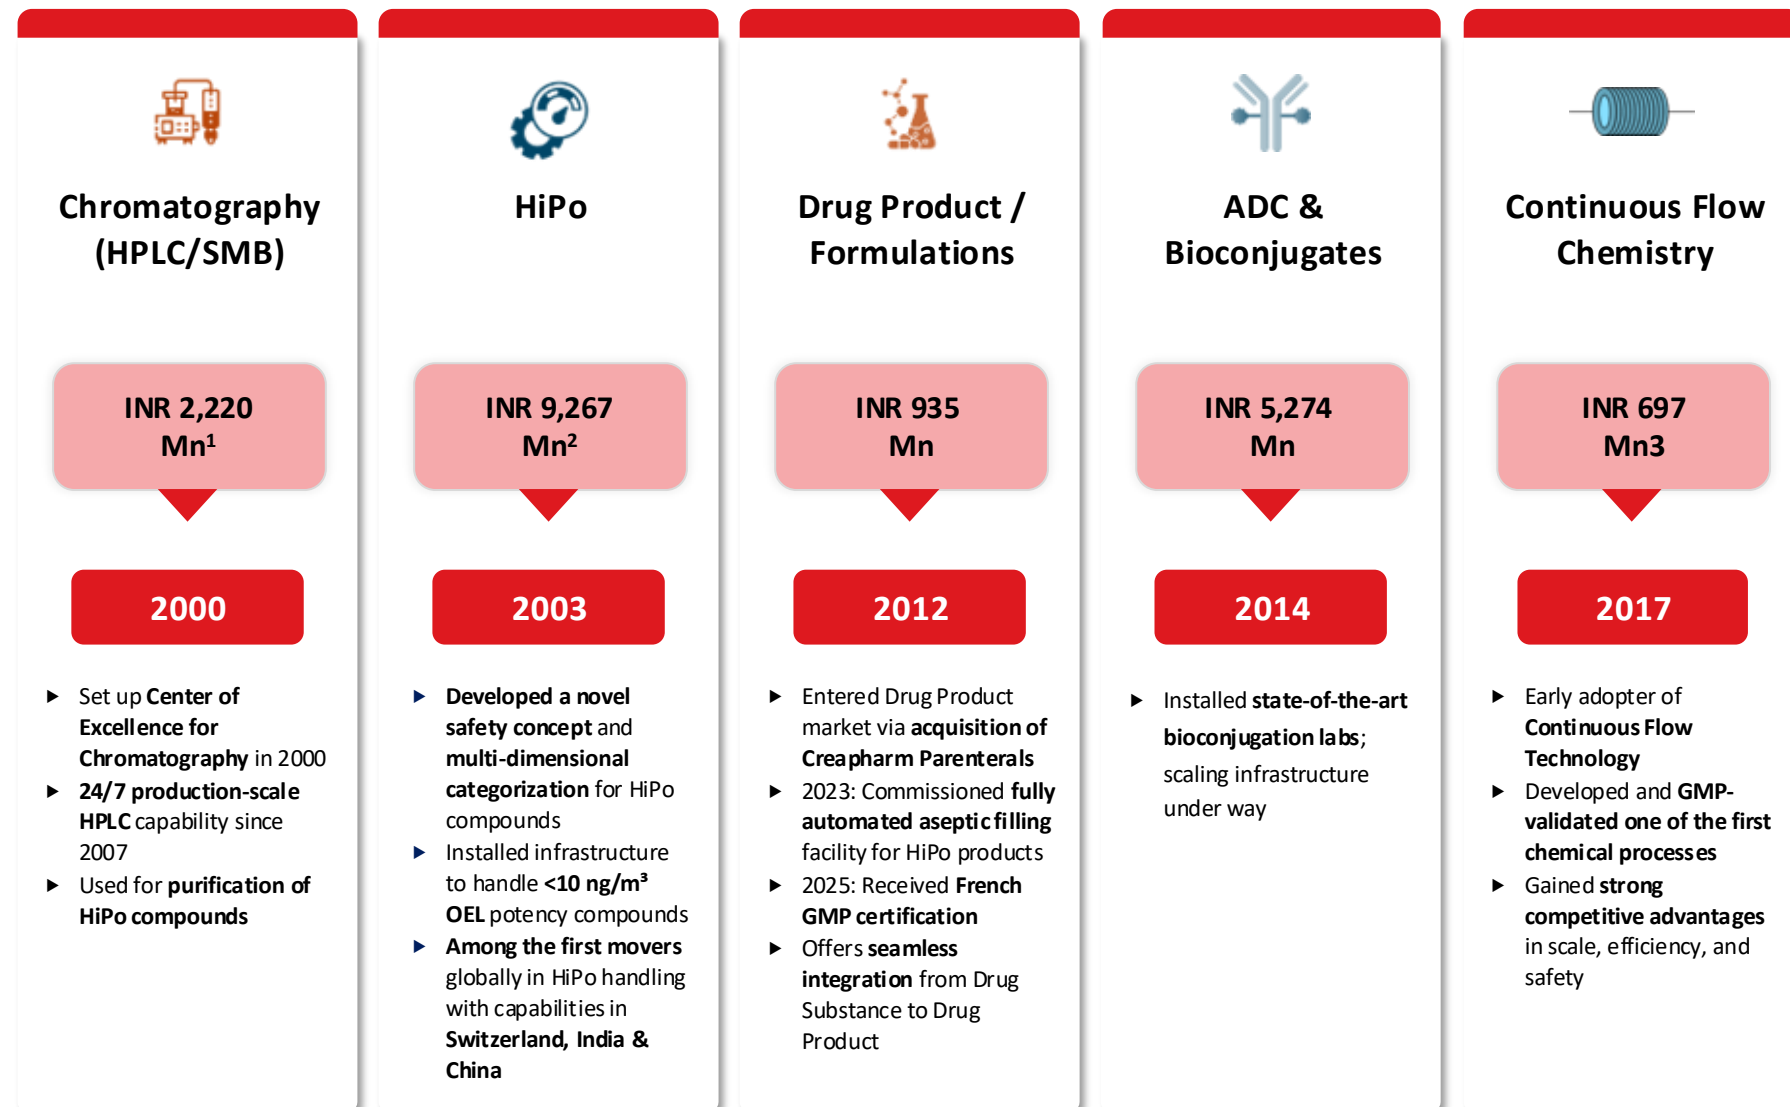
Chromatography (HPLC/SMB)

INR 2,220 Mn$^1$

2000

- Set up Center of Excellence for Chromatography in 2000
- 24/7 production-scale HPLC capability since 2007
- Used for purification of HiPo compounds

HiPo

INR 9,267 Mn$^2$

2003

- Developed a novel safety concept and multi-dimensional categorization for HiPo compounds
- Installed infrastructure to handle <10 ng/m$^3$ OEL potency compounds
- Among the first movers globally in HiPo handling with capabilities in Switzerland, India & China

Drug Product / Formulations

INR 935 Mn

2012

- Entered Drug Product market via acquisition of Creapharm Parenterals
- 2023: Commissioned fully automated aseptic filling facility for HiPo products
- 2025: Received French GMP certification
- Offers seamless integration from Drug Substance to Drug Product

ADC & Bioconjugates

INR 5,274 Mn

2014

- Installed state-of-the-art bioconjugation labs; scaling infrastructure under way

Continuous Flow Chemistry

INR 697 Mn3

2017

- Early adopter of Continuous Flow Technology
- Developed and GMP-validated one of the first chemical processes
- Gained strong competitive advantages in scale, efficiency, and safety